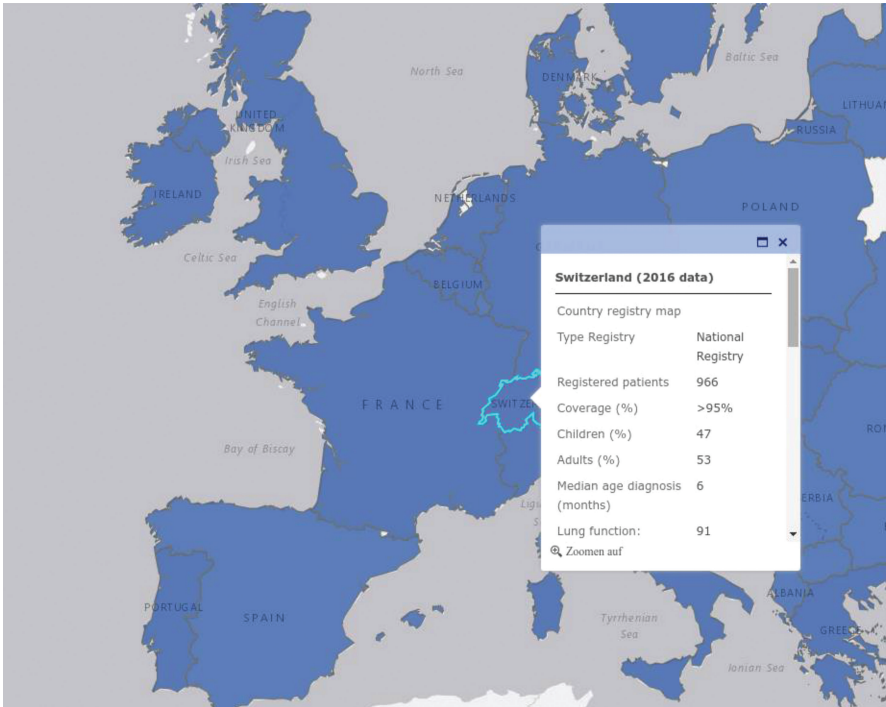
North Sea
Baltic Sea
DENMARK
LITHUA
UNITED KINGDOM
RUSSIA
Irish Sea
IRELAND
NETHERLANDS
POLAND
Celtic Sea
BELGIUM
English Channel
FRANCE
SWITZE
RO
Bay of Biscay
ERBIA
Ligu
PORTUGAL
SPAIN
ALBANIA
Tyrrhenian Sea
GREECE
Ionian Sea

Switzerland (2016 data)

| Country registry map | |
|---|---|
| Type Registry | National Registry |
| Registered patients | 966 |
| Coverage (%) | >95% |
| Children (%) | 47 |
| Adults (%) | 53 |
| Median age diagnosis (months) | 6 |
| Lung function: | 91 |

Zoomen auf